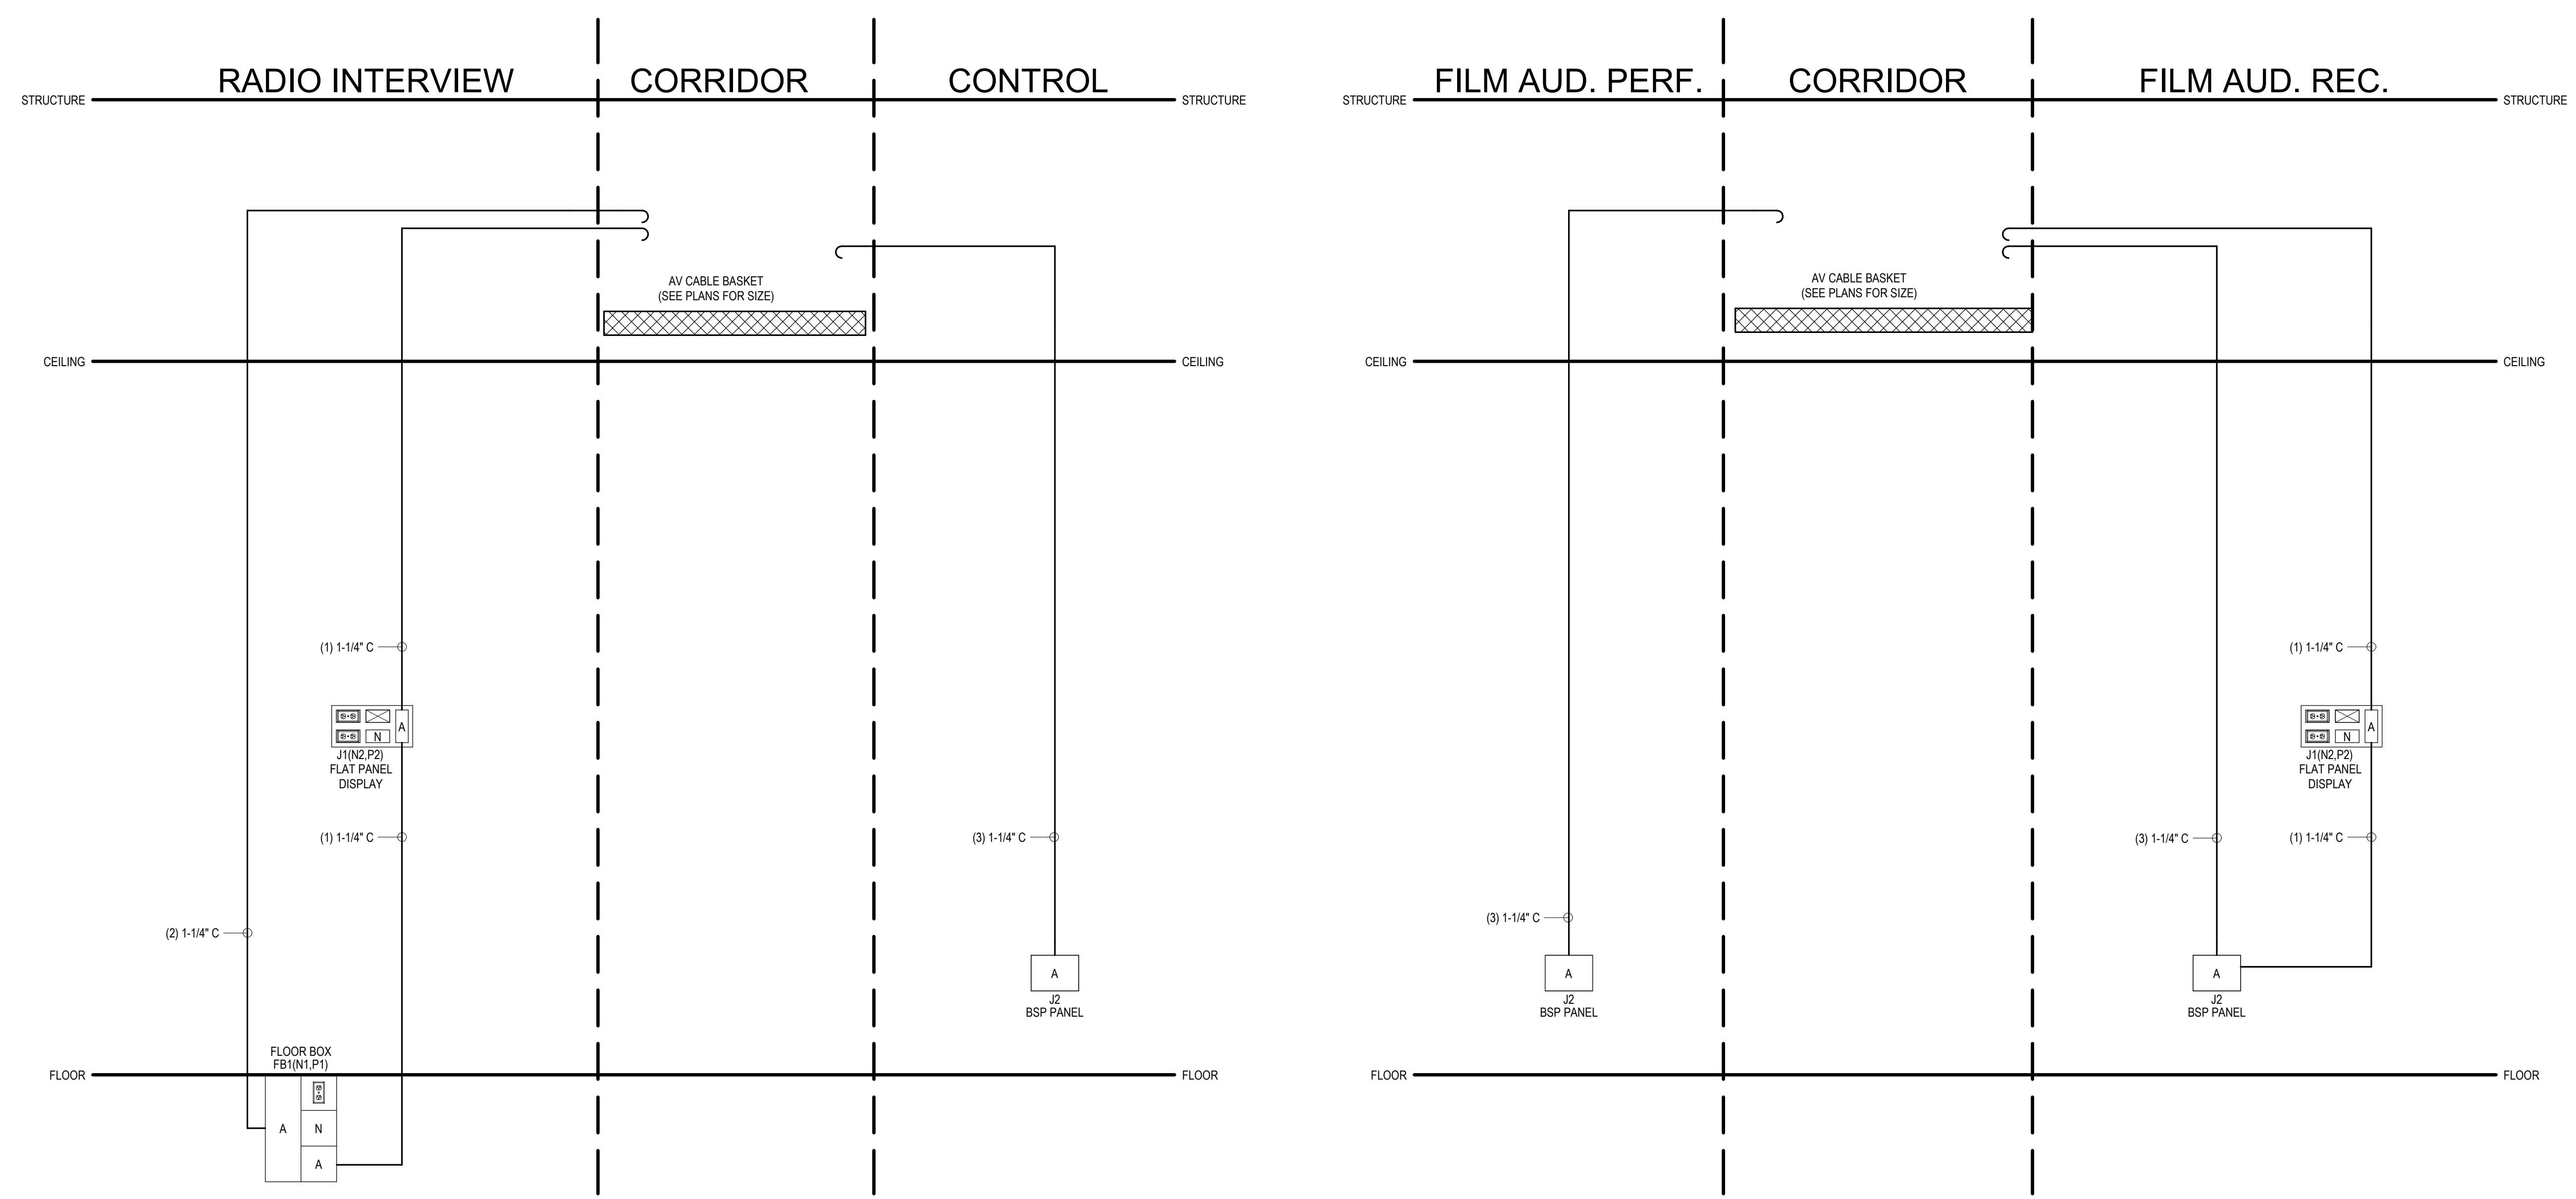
RADIO INTERVIEW

CORRIDOR

CONTROL

STRUCTURE

STRUCTURE

AV CABLE BASKET
(SEE PLANS FOR SIZE)

CEILING

CEILING

(1) 1-1/4" C

S-S

S-S

N

A

J1(N2,P2)
FLAT PANEL
DISPLAY

(1) 1-1/4" C

(3) 1-1/4" C

(2) 1-1/4" C

A

J2
BSP PANEL

FLOOR BOX
FB1(N1,P1)

FLOOR

FLOOR

S-S

A

N

A

FILM AUD. PERF.

CORRIDOR

FILM AUD. REC.

STRUCTURE

STRUCTURE

AV CABLE BASKET
(SEE PLANS FOR SIZE)

CEILING

CEILING

(1) 1-1/4" C

S-S

S-S

N

A

J1(N2,P2)
FLAT PANEL
DISPLAY

(3) 1-1/4" C

(1) 1-1/4" C

(3) 1-1/4" C

A

J2
BSP PANEL

A

J2
BSP PANEL

FLOOR

FLOOR